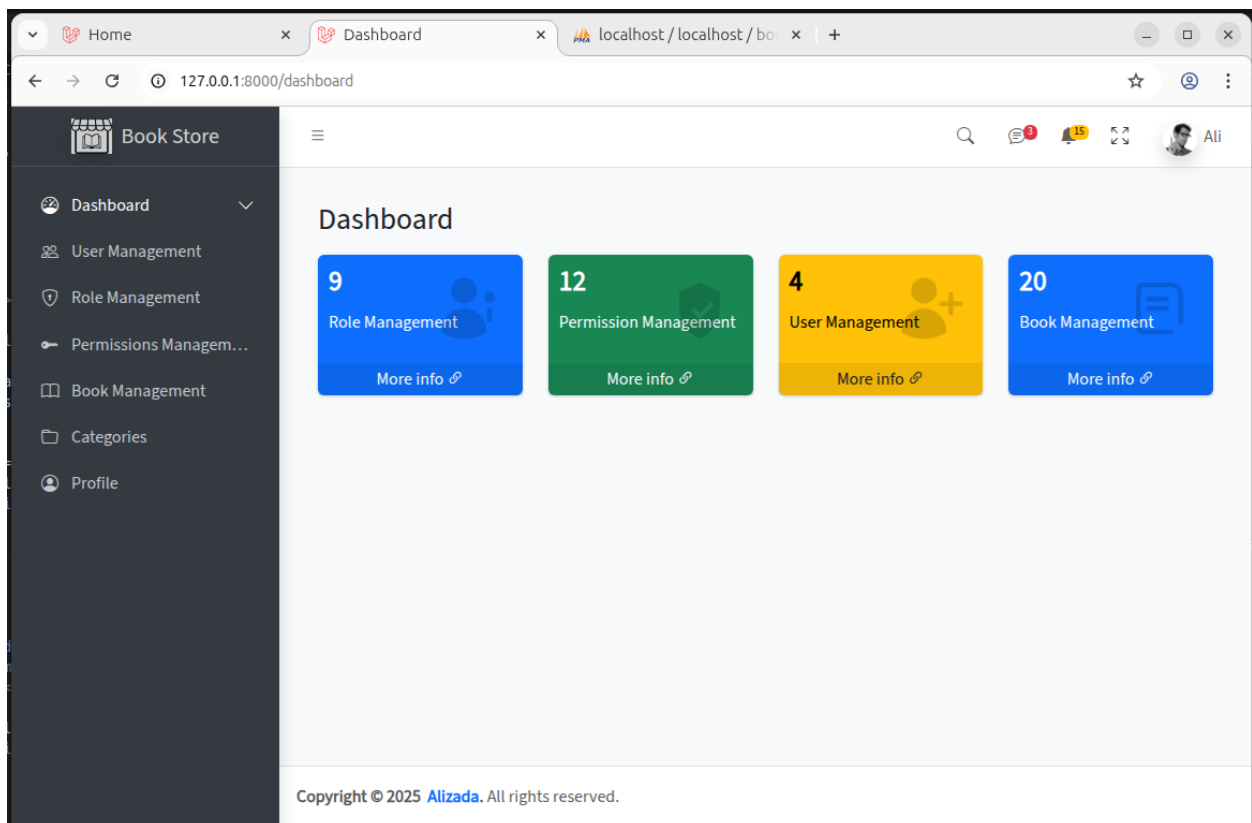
Home
Dashboard
localhost / localhost / bo
127.0.0.1:8000/dashboard

Book Store
3
15
Ali

Dashboard
User Management
Role Management
Permissions Managem...
Book Management
Categories
Profile

Dashboard

9
Role Management
More info

12
Permission Management
More info

4
User Management
More info

20
Book Management
More info

Copyright © 2025 Alizada. All rights reserved.